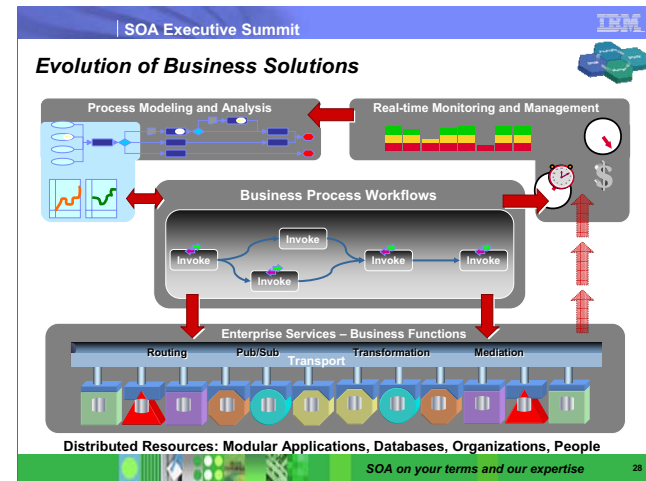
SOA Executive Summit

IBM

Evolution of Business Solutions

Process Modeling and Analysis

Real-time Monitoring and Management

Business Process Workflows

Invoke

Invoke

Invoke

Invoke

Invoke

Enterprise Services – Business Functions

Routing

Pub/Sub

Transformation

Mediation

Transport

Distributed Resources: Modular Applications, Databases, Organizations, People

SOA on your terms and our expertise

28